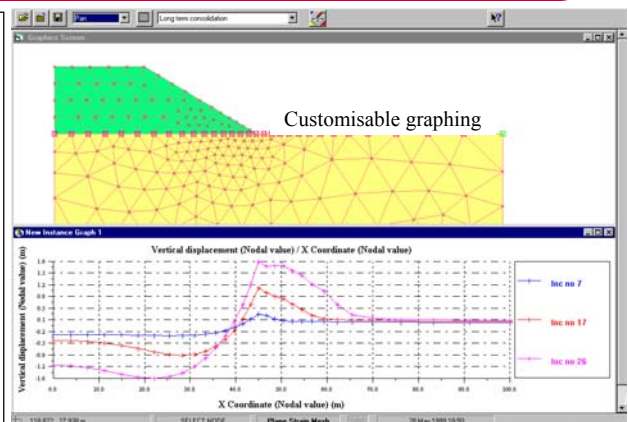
Pan
Long term consolidation
Graphics Screen
Customisable graphing
New Instance Graph 1
Vertical displacement (Nodal value) / X Coordinate (Nodal value)
Vertical displacement (Nodal value) (m)
1.6
1.4
1.2
1.0
0.8
0.6
0.4
0.2
0.0
-0.2
-0.4
-0.6
-0.8
-1.0
-1.2
-1.4
-1.6
0.0
10.0
20.0
30.0
40.0
50.0
60.0
70.0
80.0
90.0
100.0
X Coordinate (Nodal value) (m)
Inc no 7
Inc no 17
Inc no 26
SELECT NODE
Plane Strain Mesh
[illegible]